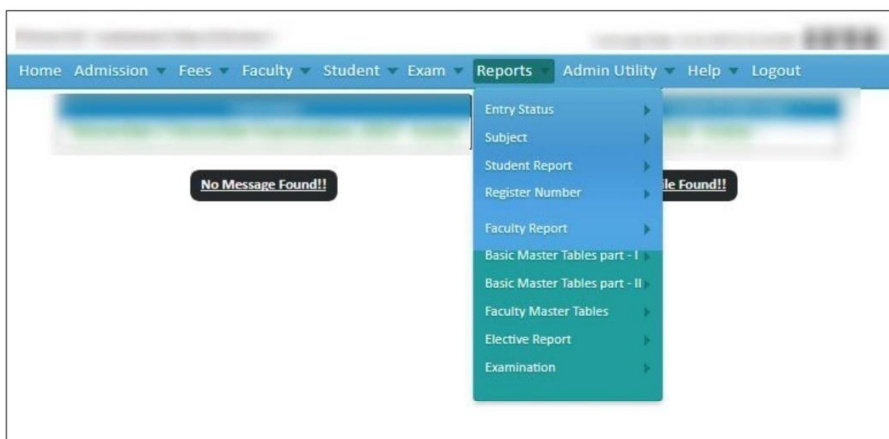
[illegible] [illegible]

Home Admission Fees Faculty Student Exam Reports Admin Utility Help Logout

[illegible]

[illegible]

No Message Found!!

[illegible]le Found!!

Entry Status
Subject
Student Report
Register Number
Faculty Report
Basic Master Tables part - I
Basic Master Tables part - II
Faculty Master Tables
Elective Report
Examination